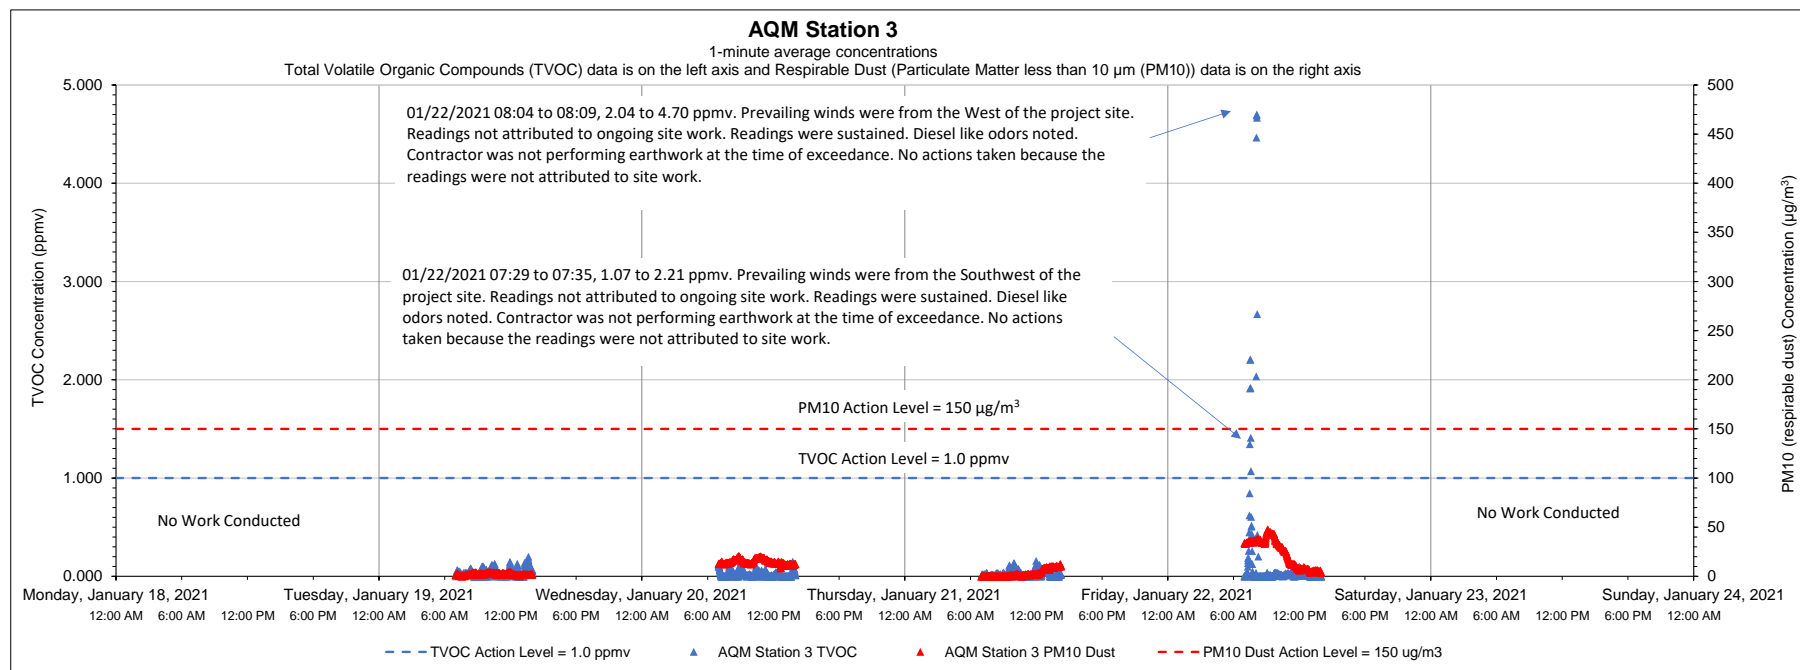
AQM Station 3
1-minute average concentrations
Total Volatile Organic Compounds (TVOC) data is on the left axis and Respirable Dust (Particulate Matter less than 10 µm (PM10)) data is on the right axis

01/22/2021 08:04 to 08:09, 2.04 to 4.70 ppmv. Prevailing winds were from the West of the project site. Readings not attributed to ongoing site work. Readings were sustained. Diesel like odors noted. Contractor was not performing earthwork at the time of exceedance. No actions taken because the readings were not attributed to site work.

01/22/2021 07:29 to 07:35, 1.07 to 2.21 ppmv. Prevailing winds were from the Southwest of the project site. Readings not attributed to ongoing site work. Readings were sustained. Diesel like odors noted. Contractor was not performing earthwork at the time of exceedance. No actions taken because the readings were not attributed to site work.

PM10 Action Level = 150 µg/m$^3$

TVOC Action Level = 1.0 ppmv

No Work Conducted

No Work Conducted

TVOC Concentration (ppmv)

5.000
4.000
3.000
2.000
1.000
0.000

PM10 (respirable dust) Concentration (µg/m$^3$)

500
450
400
350
300
250
200
150
100
50
0

Monday, January 18, 2021
Tuesday, January 19, 2021
Wednesday, January 20, 2021
Thursday, January 21, 2021
Friday, January 22, 2021
Saturday, January 23, 2021
Sunday, January 24, 2021

12:00 AM 6:00 AM 12:00 PM 6:00 PM 12:00 AM 6:00 AM 12:00 PM 6:00 PM 12:00 AM 6:00 AM 12:00 PM 6:00 PM 12:00 AM 6:00 AM 12:00 PM 6:00 PM 12:00 AM 6:00 AM 12:00 PM 6:00 PM 12:00 AM 6:00 AM 12:00 PM 6:00 PM 12:00 AM

TVOC Action Level = 1.0 ppmv
AQM Station 3 TVOC
AQM Station 3 PM10 Dust
PM10 Dust Action Level = 150 ug/m3